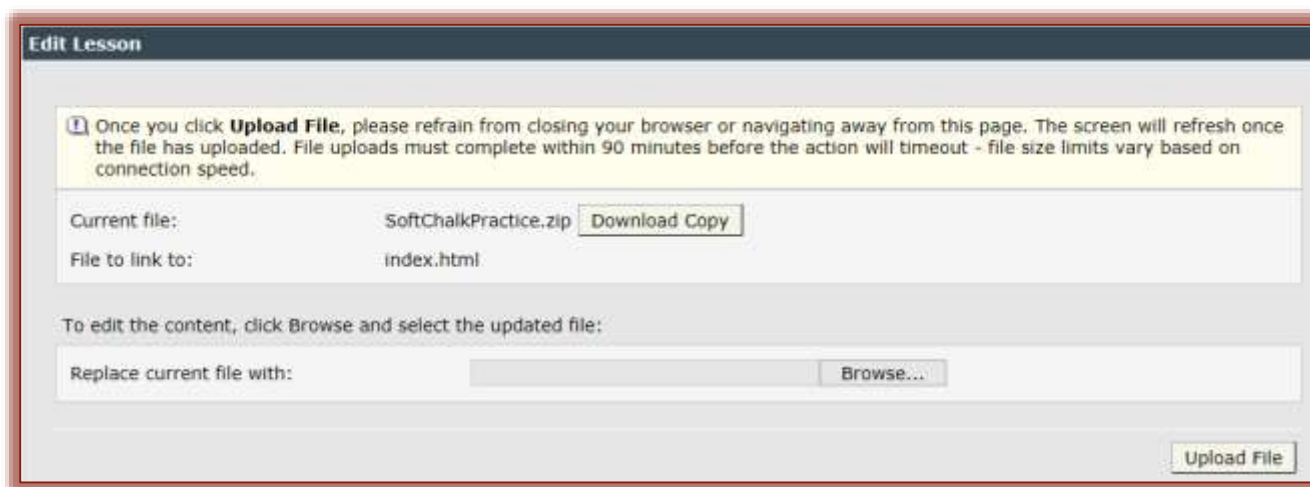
Edit Lesson

Once you click **Upload File**, please refrain from closing your browser or navigating away from this page. The screen will refresh once the file has uploaded. File uploads must complete within 90 minutes before the action will timeout - file size limits vary based on connection speed.

Current file: SoftChalkPractice.zip Download Copy

File to link to: index.html

To edit the content, click Browse and select the updated file:

Replace current file with: Browse...

Upload File